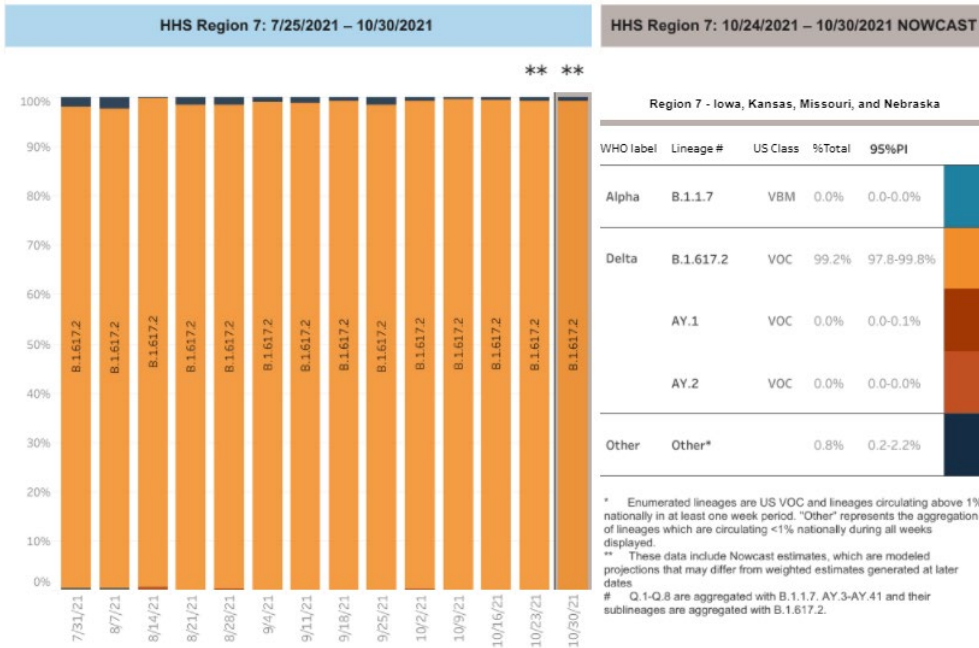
HHS Region 7: 7/25/2021 – 10/30/2021

** **

100%
90%
80%
70%
60%
50%
40%
30%
20%
10%
0%

B.1.617.2 B.1.617.2 B.1.617.2 B.1.617.2 B.1.617.2 B.1.617.2 B.1.617.2 B.1.617.2 B.1.617.2 B.1.617.2 B.1.617.2 B.1.617.2 B.1.617.2 B.1.617.2

7/31/21 8/7/21 8/14/21 8/21/21 8/28/21 9/4/21 9/11/21 9/18/21 9/25/21 10/2/21 10/9/21 10/16/21 10/23/21 10/30/21

HHS Region 7: 10/24/2021 – 10/30/2021 NOWCAST

Region 7 - Iowa, Kansas, Missouri, and Nebraska

| WHO label | Lineage # | US Class | %Total | 95%PI |
|---|---|---|---|---|
| Alpha | B.1.1.7 | VBM | 0.0% | 0.0-0.0% |
| Delta | B.1.617.2 | VOC | 99.2% | 97.8-99.8% |
| | AY.1 | VOC | 0.0% | 0.0-0.1% |
| | AY.2 | VOC | 0.0% | 0.0-0.0% |
| Other | Other* | | 0.8% | 0.2-2.2% |

* Enumerated lineages are US VOC and lineages circulating above 1% nationally in at least one week period. "Other" represents the aggregation of lineages which are circulating <1% nationally during all weeks displayed.
** These data include Nowcast estimates, which are modeled projections that may differ from weighted estimates generated at later dates
# Q.1-Q.8 are aggregated with B.1.1.7. AY.3-AY.41 and their sublineages are aggregated with B.1.617.2.